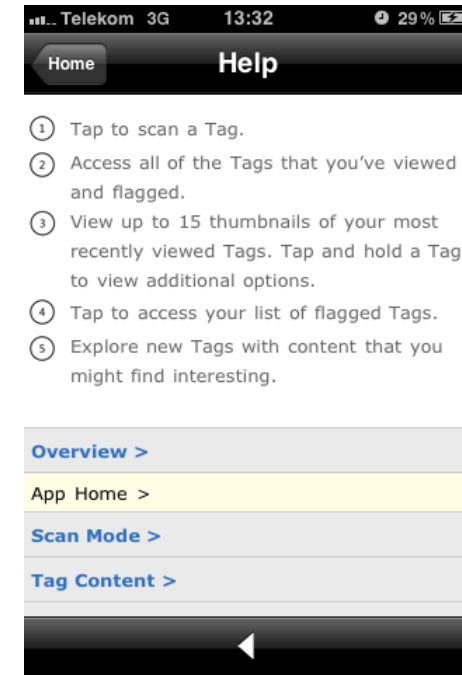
Telekom 3G 13:32 29%

Home

Help

1 Tap to scan a Tag.

2 Access all of the Tags that you've viewed and flagged.

3 View up to 15 thumbnails of your most recently viewed Tags. Tap and hold a Tag to view additional options.

4 Tap to access your list of flagged Tags.

5 Explore new Tags with content that you might find interesting.

Overview >

App Home >

Scan Mode >

Tag Content >